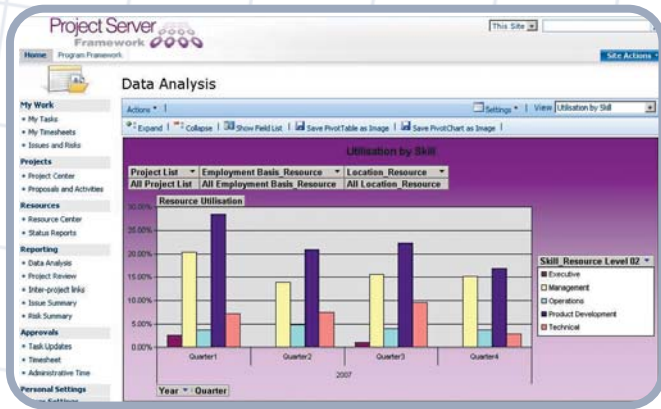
Project Server
Framework

This Site

Home Program Framework

Site Actions

My Work
• My Tasks
• My Timesheets
• Issues and Risks

Projects
• Project Center
• Proposals and Activities

Resources
• Resource Center
• Status Reports

Reporting
• Data Analysis
• Project Review
• Inter-project links
• Issue Summary
• Risk Summary

Approvals
• Task Updates
• Timesheet
• Administrative Time

Personal Settings

Data Analysis

Actions | Settings | View Utilisation by Skill

Expand | Collapse | Show Field List | Save PivotTable as Image | Save PivotChart as Image |

Utilisation by Skill

| Project List | Employment Basis_Resource | Location_Resource |
|---|---|---|
| All Project List | All Employment Basis_Resource | All Location_Resource |

Resource Utilisation

30.00%
25.00%
20.00%
15.00%
10.00%
5.00%
0.00%

Quarter1 Quarter2 Quarter3 Quarter4
2007

Year Quarter

Skill_Resource Level 02
Executive
Management
Operations
Product Development
Technical